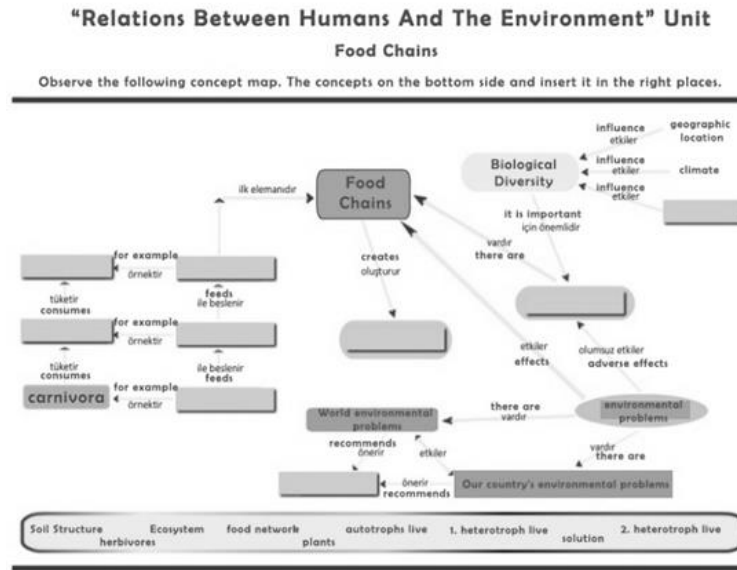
"Relations Between Humans And The Environment" Unit

Food Chains

Observe the following concept map. The concepts on the bottom side and insert it in the right places.

influence
etkiler

geographic location

Biological Diversity

influence
etkiler

climate

influence
etkiler

ilk elemanıdır

Food Chains

it is important
için önemlidir

vardır
there are

creates
oluşturur

for example
örnektir

feeds
ile beslenir

tüketir
consumes

for example
örnektir

ile beslenir
feeds

tüketir
consumes

carnivora

for example
örnektir

etkiler
effects

olumsuz etkiler
adverse effects

World environmental problems

there are
vardır

environmental problems

recommends
önerir

etkiler

vardır
there are

önerir
recommends

Our country's environmental problems

Soil Structure Ecosystem food network autotrophs live 1. heterotroph live 2. heterotroph live herbivores plants solution